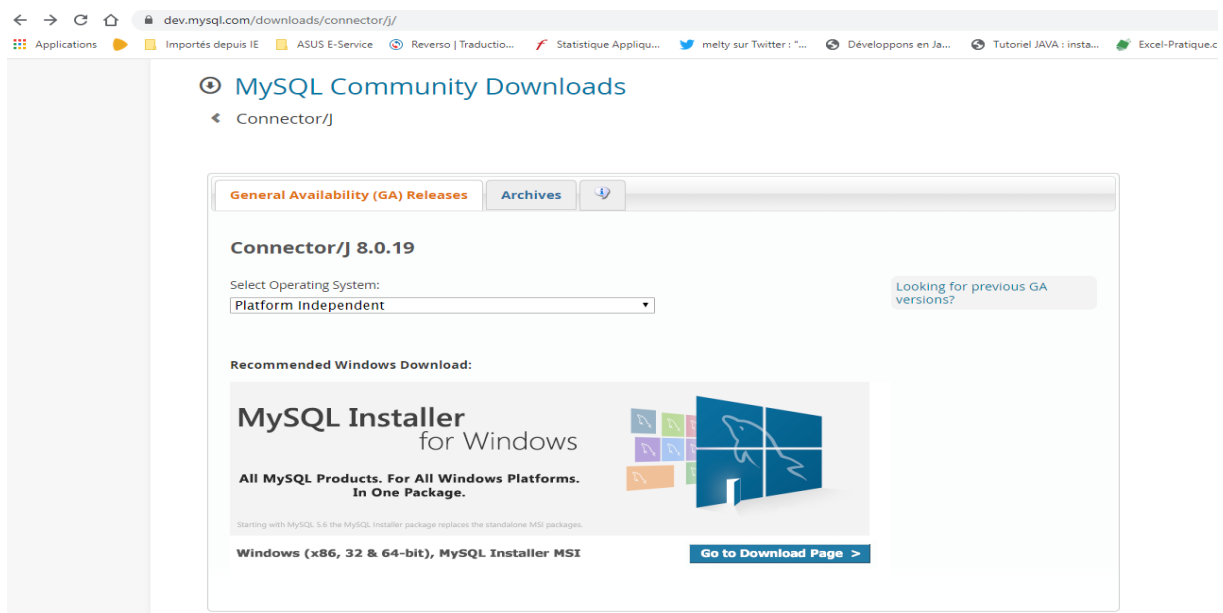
dev.mysql.com/downloads/connector/j/

Applications | Importés depuis IE | ASUS E-Service | Reverso | Traductio... | Statistique Appliqu... | melty sur Twitter : "... | Développons en Ja... | Tutoriel JAVA : insta... | Excel-Pratique.c

MySQL Community Downloads

Connector/J

General Availability (GA) Releases | Archives

Connector/J 8.0.19

Select Operating System:

Platform Independent

Looking for previous GA versions?

Recommended Windows Download:

MySQL Installer for Windows

All MySQL Products. For All Windows Platforms. In One Package.

Starting with MySQL 5.6 the MySQL Installer package replaces the standalone MSI packages.

Windows (x86, 32 & 64-bit), MySQL Installer MSI

Go to Download Page >